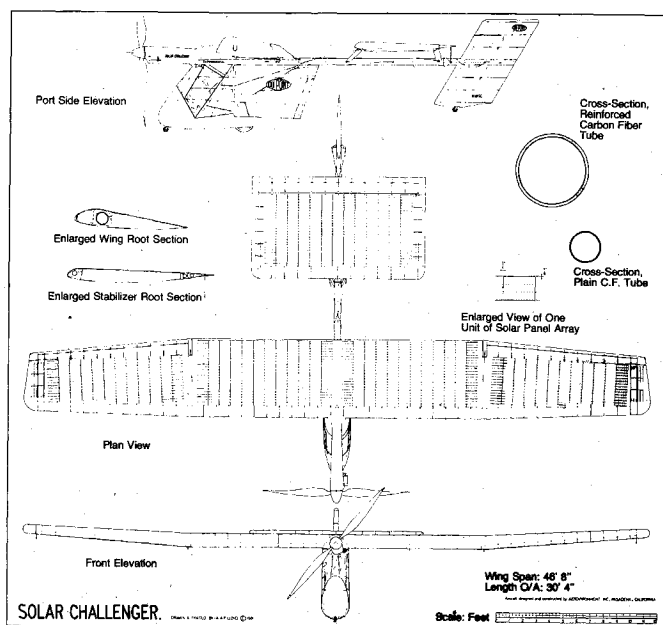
Port Side Elevation

Cross-Section, Reinforced Carbon Fiber Tube

Enlarged Wing Root Section

Enlarged Stabilizer Root Section

Cross-Section, Plain C.F. Tube

Enlarged View of One Unit of Solar Panel Array

Plan View

Front Elevation

Aircraft designed and constructed by AEROVIRONMENT INC. PASADENA, CALIFORNIA

Wing Span: 46' 8"
Length O/A: 30' 4"

SOLAR CHALLENGER.

Drawn & Traced by A.A.P. LLOYD ©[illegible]

Scale: Feet